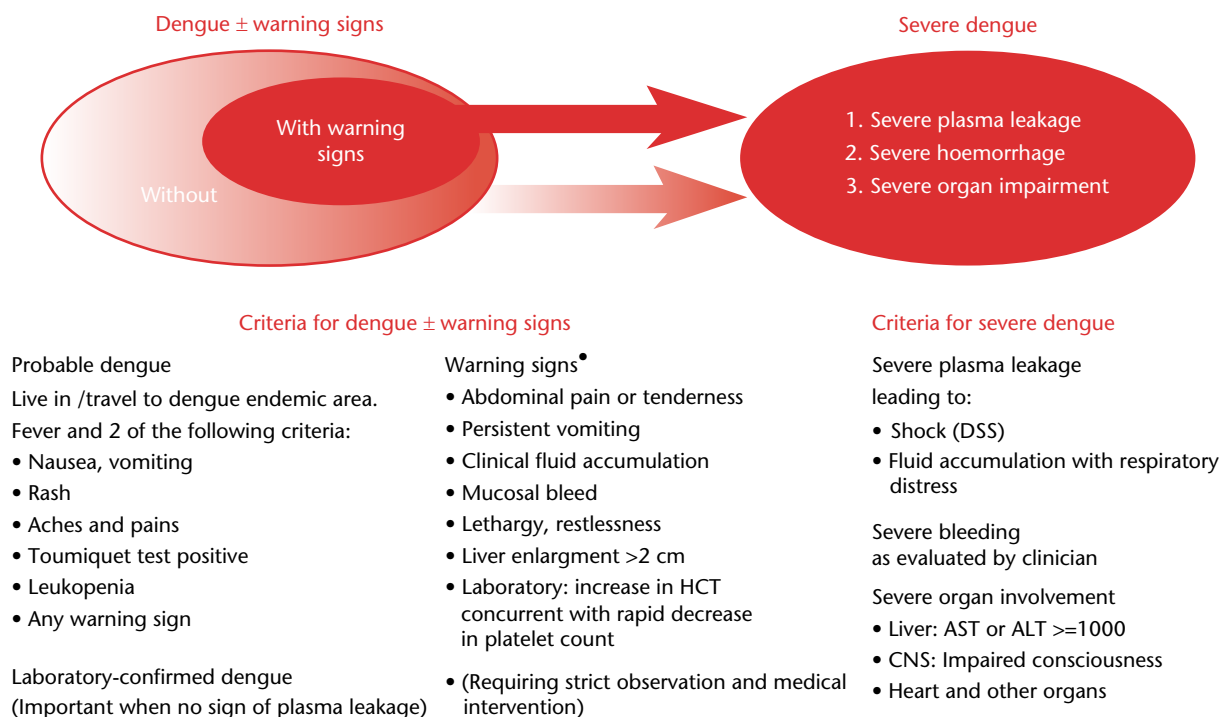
Dengue ± warning signs

Without

With warning signs

Severe dengue

1. Severe plasma leakage
2. Severe hoemorrhage
3. Severe organ impairment

Criteria for dengue ± warning signs

Probable dengue
Live in /travel to dengue endemic area.
Fever and 2 of the following criteria:
• Nausea, vomiting
• Rash
• Aches and pains
• Toumiquet test positive
• Leukopenia
• Any warning sign

Laboratory-confirmed dengue
(Important when no sign of plasma leakage)

Warning signs•
• Abdominal pain or tenderness
• Persistent vomiting
• Clinical fluid accumulation
• Mucosal bleed
• Lethargy, restlessness
• Liver enlargment >2 cm
• Laboratory: increase in HCT concurrent with rapid decrease in platelet count

• (Requiring strict observation and medical intervention)

Criteria for severe dengue

Severe plasma leakage
leading to:
• Shock (DSS)
• Fluid accumulation with respiratory distress

Severe bleeding
as evaluated by clinician

Severe organ involvement
• Liver: AST or ALT >=1000
• CNS: Impaired consciousness
• Heart and other organs